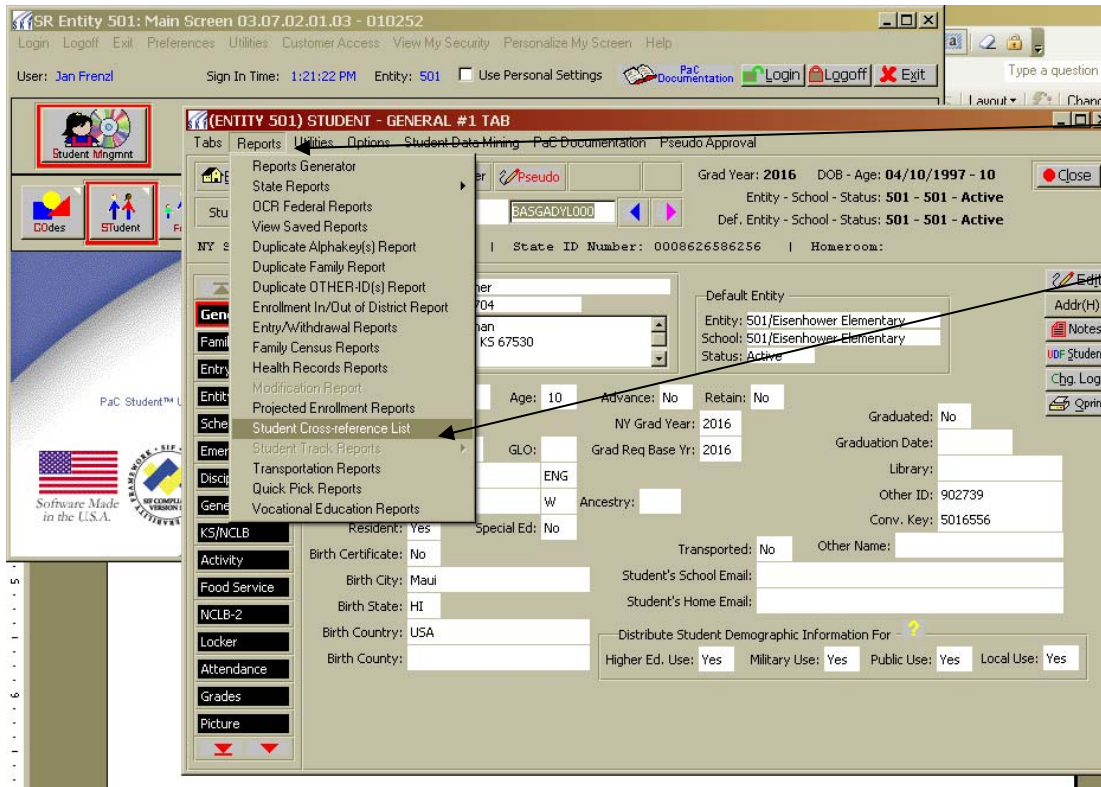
SR Entity 501: Main Screen 03.07.02.01.03 - 010252
Login Logoff Exit Preferences Utilities Customer Access View My Security Personalize My Screen Help
User: Jan Frenzl Sign In Time: 1:21:22 PM Entity: 501 Use Personal Settings PaC Documentation Login Logoff Exit
Type a question
Layout Chang
Student Mngmnt
COdes STudent
PaC Student™
Software Made in the U.S.A.

(ENTITY 501) STUDENT - GENERAL #1 TAB
Tabs Reports Utilities Options Student Data Mining PaC Documentation Pseudo Approval
Reports Generator
State Reports
OCR Federal Reports
View Saved Reports
Duplicate Alphakey(s) Report
Duplicate Family Report
Duplicate OTHER-ID(s) Report
Enrollment In/Out of District Report
Entry/Withdrawal Reports
Family Census Reports
Health Records Reports
Modification Report
Projected Enrollment Reports
Student Cross-reference List
Student Track Reports
Transportation Reports
Quick Pick Reports
Vocational Education Reports

Pseudo
BASGADYL000
Grad Year: 2016 DOB - Age: 04/10/1997 - 10
Entity - School - Status: 501 - 501 - Active
Def. Entity - School - Status: 501 - 501 - Active
Close
State ID Number: 0008626586256 | Homeroom:
Edit
Addr(H)
Notes
Studen
Chg. Log
Qprin
her
704
han
KS 67530
Default Entity
Entity: 501/Eisenhower Elementary
School: 501/Eisenhower Elementary
Status: Active
Gen
Famil
Entry
Entity
Sche
Emer
Discip
Gene
KS/NCLB
Activity
Food Service
NCLB-2
Locker
Attendance
Grades
Picture
Age: 10 Advance: No Retain: No
NY Grad Year: 2016 Graduated: No
GLO: Grad Req Base Yr: 2016 Graduation Date:
ENG Library:
W Ancestry: Other ID: 902739
Resident: Yes Special Ed: No Conv. Key: 5016556
Birth Certificate: No Transported: No Other Name:
Birth City: Maui Student's School Email:
Birth State: HI Student's Home Email:
Birth Country: USA
Birth County:
Distribute Student Demographic Information For
Higher Ed. Use: Yes Military Use: Yes Public Use: Yes Local Use: Yes